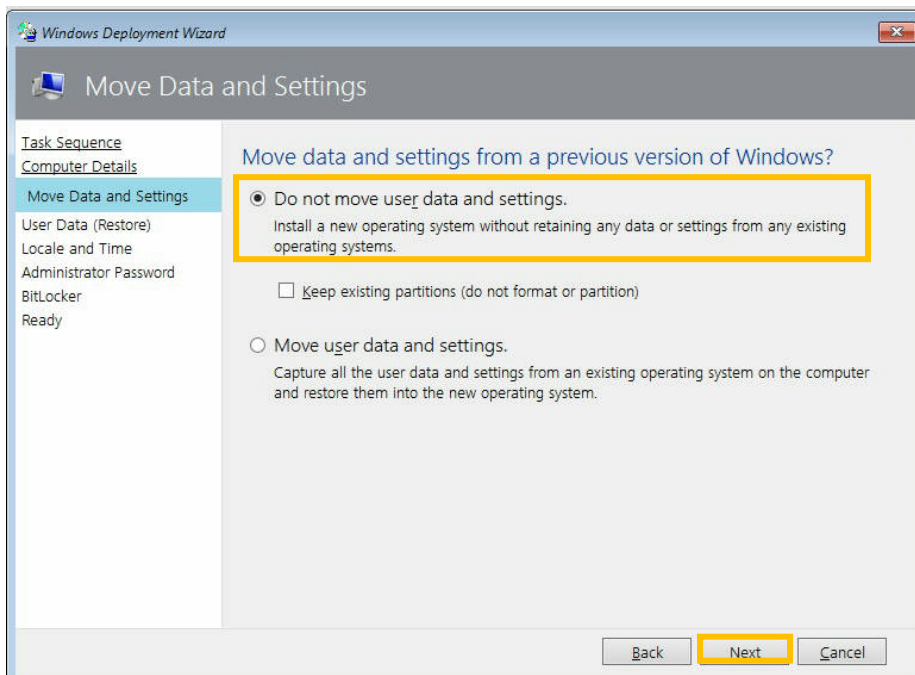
Windows Deployment Wizard

Move Data and Settings

Task Sequence
Computer Details
Move Data and Settings
User Data (Restore)
Locale and Time
Administrator Password
BitLocker
Ready

Move data and settings from a previous version of Windows?

Do not move user data and settings.
Install a new operating system without retaining any data or settings from any existing operating systems.

Keep existing partitions (do not format or partition)

Move user data and settings.
Capture all the user data and settings from an existing operating system on the computer and restore them into the new operating system.

Back
Next
Cancel